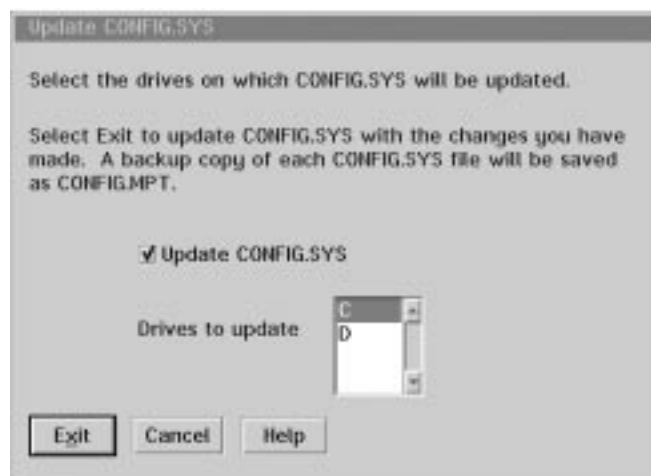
Update CONFIG.SYS

Select the drives on which CONFIG.SYS will be updated.

Select Exit to update CONFIG.SYS with the changes you have made. A backup copy of each CONFIG.SYS file will be saved as CONFIG.MPT.

✓ Update CONFIG.SYS

Drives to update

C
D

Exit
Cancel
Help